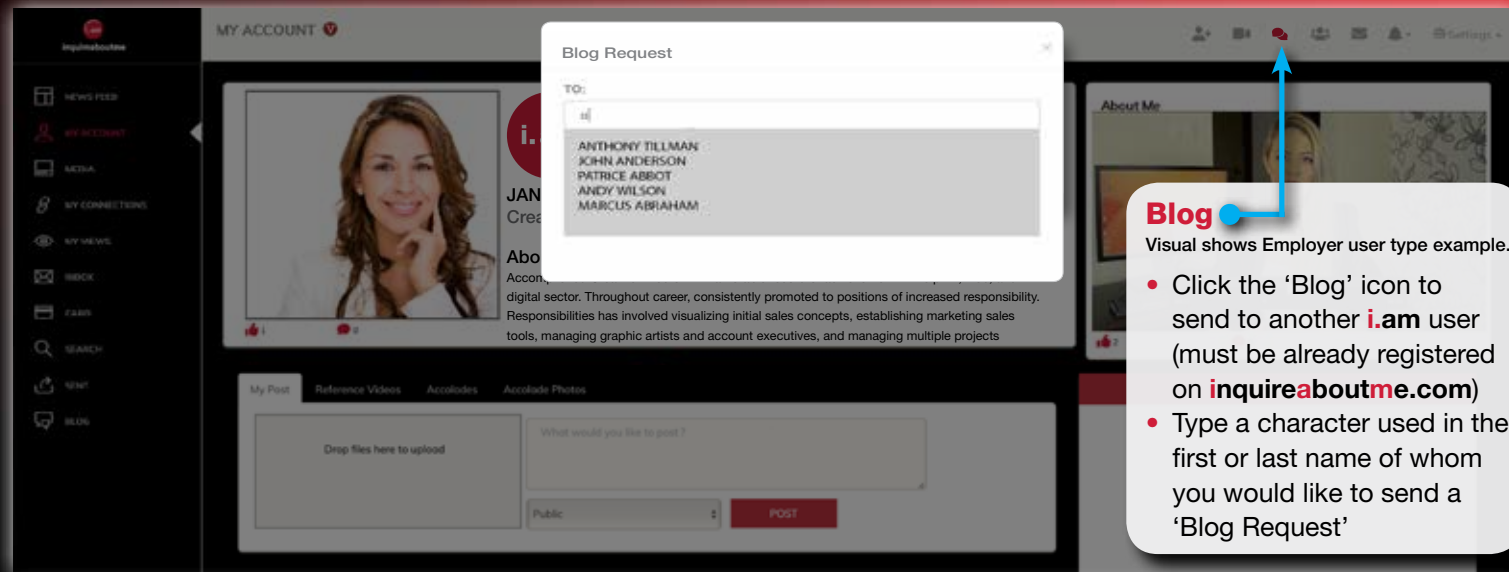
inquireaboutme

NEWS FEED
MY ACCOUNT
MEDIA
MY CONNECTIONS
MY VIEWS
INBOX
CARDS
SEARCH
SENT
BLOG

MY ACCOUNT

Settings

Blog Request

TO:

a

ANTHONY TILLMAN
JOHN ANDERSON
PATRICE ABBOT
ANDY WILSON
MARCUS ABRAHAM

i.

JAN
Crea

Abo
Accon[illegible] digital sector. Throughout career, consistently promoted to positions of increased responsibility. Responsibilities has involved visualizing initial sales concepts, establishing marketing sales tools, managing graphic artists and account executives, and managing multiple projects

1 2

About Me

2

My Post | Reference Videos | Accolades | Accolade Photos

Drop files here to upload

What would you like to post ?

Public

POST

Blog
Visual shows Employer user type example.
• Click the 'Blog' icon to send to another i.am user (must be already registered on inquireaboutme.com)
• Type a character used in the first or last name of whom you would like to send a 'Blog Request'